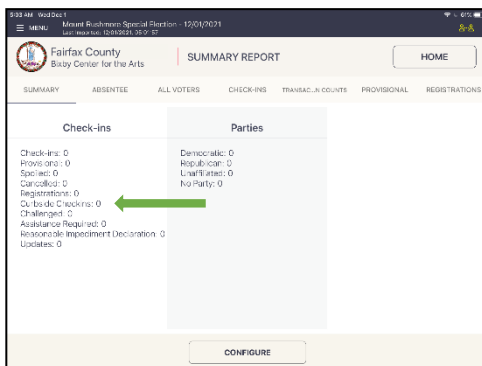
5:33 AM Wed Dec 1
MENU Mount Rushmore Special Election - 12/01/2021
Last imported: 12/01/2021 05:01:57
61%

Fairfax County
Bixby Center for the Arts

SUMMARY REPORT

HOME

SUMMARY ABSENTEE ALL VOTERS CHECK-INS TRANSAC...N COUNTS PROVISIONAL REGISTRATIONS

Check-ins

Check-ins: 0
Provisional: 0
Spoiled: 0
Cancelled: 0
Registrations: 0
Curbside Checkins: 0
Challenged: 0
Assistance Required: 0
Reasonable Impediment Declaration: 0
Updates: 0

Parties

Democratic: 0
Republican: 0
Unaffiliated: 0
No Party: 0

CONFIGURE